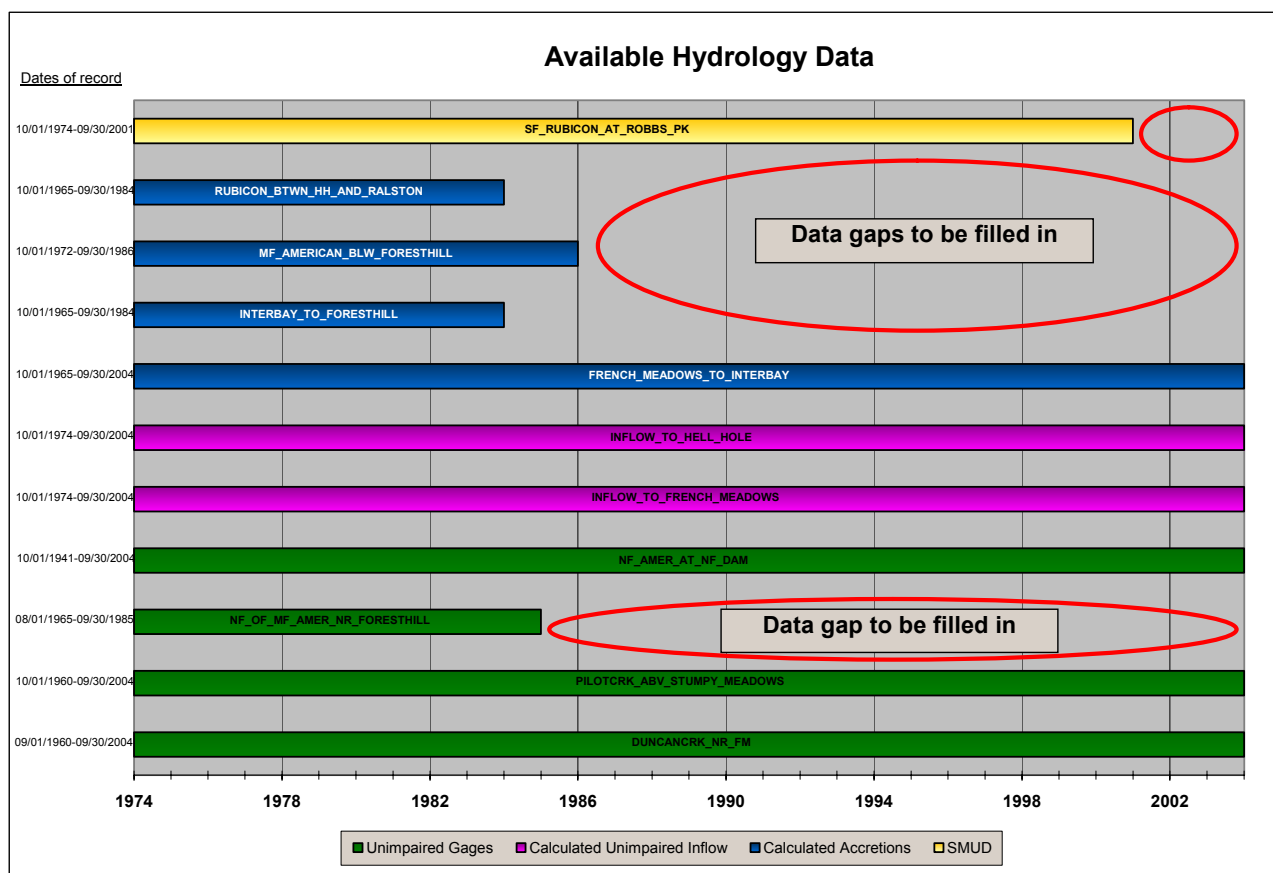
Available Hydrology Data

Dates of record

10/01/1974-09/30/2001 SF_RUBICON_AT_ROBBS_PK

10/01/1965-09/30/1984 RUBICON_BTWN_HH_AND_RALSTON

10/01/1972-09/30/1986 MF_AMERICAN_BLW_FORESTHILL

10/01/1965-09/30/1984 INTERBAY_TO_FORESTHILL

Data gaps to be filled in

10/01/1965-09/30/2004 FRENCH_MEADOWS_TO_INTERBAY

10/01/1974-09/30/2004 INFLOW_TO_HELL_HOLE

10/01/1974-09/30/2004 INFLOW_TO_FRENCH_MEADOWS

10/01/1941-09/30/2004 NF_AMER_AT_NF_DAM

08/01/1965-09/30/1985 NF_OF_MF_AMER_NR_FORESTHILL

Data gap to be filled in

10/01/1960-09/30/2004 PILOTCRK_ABV_STUMPY_MEADOWS

09/01/1960-09/30/2004 DUNCANCRK_NR_FM

1974 1978 1982 1986 1990 1994 1998 2002

Unimpaired Gages Calculated Unimpaired Inflow Calculated Accretions SMUD